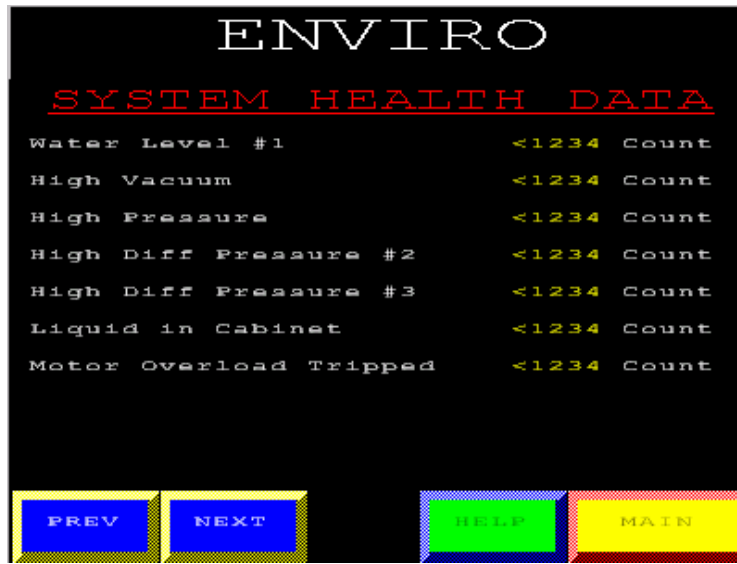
ENVIRO

SYSTEM HEALTH DATA

| | | |
|---|---|---|
| Water Level #1 | <1234 | Count |
| High Vacuum | <1234 | Count |
| High Pressure | <1234 | Count |
| High Diff Pressure #2 | <1234 | Count |
| High Diff Pressure #3 | <1234 | Count |
| Liquid in Cabinet | <1234 | Count |
| Motor Overload Tripped | <1234 | Count |

PREV NEXT HELP MAIN